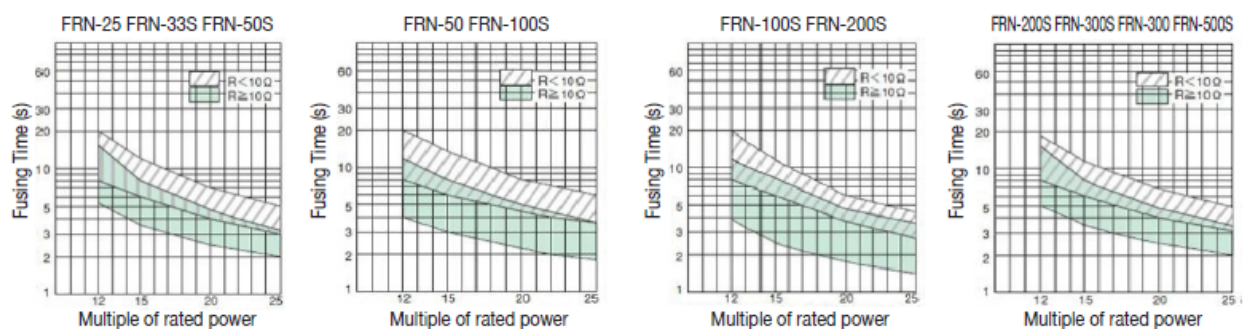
FRN-25 FRN-33S FRN-50S

Fusing Time (s)

60
30
20
10
5
3
2
1

R<10Ω
R≧10Ω

12 15 20 25
Multiple of rated power

FRN-50 FRN-100S

Fusing Time (s)

60
30
20
10
5
3
2
1

R<10Ω
R≧10Ω

12 15 20 25
Multiple of rated power

FRN-100S FRN-200S

Fusing Time (s)

60
30
20
10
5
3
2
1

R<10Ω
R≧10Ω

12 15 20 25
Multiple of rated power

FRN-200S FRN-300S FRN-300 FRN-500S

Fusing Time (s)

60
30
20
10
5
3
2
1

R<10Ω
R≧10Ω

12 15 20 25
Multiple of rated power